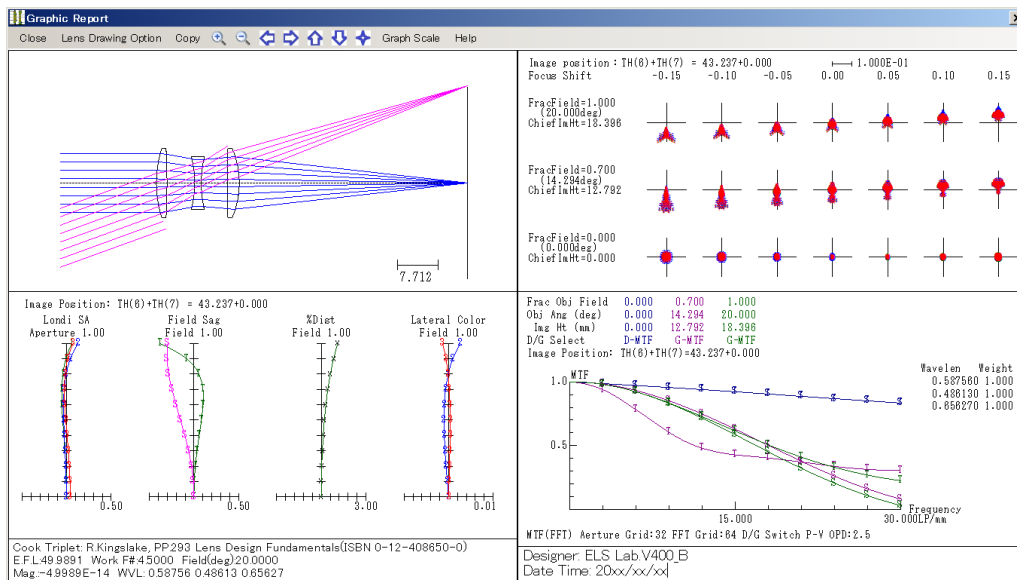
Graphic Report

Close Lens Drawing Option Copy Graph Scale Help

7.712

Image position : TH(6)+TH(7) = 43.237+0.000 1.000E-01
Focus Shift -0.15 -0.10 -0.05 0.00 0.05 0.10 0.15

FracField=1.000
(20.000deg)
ChiefImHt=18.396

FracField=0.700
(14.294deg)
ChiefImHt=12.792

FracField=0.000
(0.000deg)
ChiefImHt=0.000

Image Position: TH(6)+TH(7) = 43.237+0.000

Londi SA
Aperture 1.00

Field Sag
Field 1.00

%Dist
Field 1.00

Lateral Color
Field 1.00

0.50 0.50 3.00 0.01

Frac Obj Field 0.000 0.700 1.000
Obj Ang (deg) 0.000 14.294 20.000
Img Ht (mm) 0.000 12.792 18.396
D/G Select D-MTF G-MTF G-MTF
Image Position: TH(6)+TH(7)=43.237+0.000

| Wavelen | Weight |
|---|---|
| 0.587560 | 1.000 |
| 0.486130 | 1.000 |
| 0.656270 | 1.000 |

MTF 1.0 0.5

Frequency
15.000 30.000LP/mm

MTF(FFT) Aerture Grid:32 FFT Grid:64 D/G Switch P-V OPD:2.5

Cook Triplet: R.Kingslake, PP293 Lens Design Fundamentals(ISBN 0-12-408650-0)
E.F.L:49.9891 Work F#:4.5000 Field(deg):20.0000
Mag.:-4.9989E-14 WVL: 0.58756 0.48613 0.65627

Designer: ELS Lab.V400_B
Date Time: 20xx/xx/xx